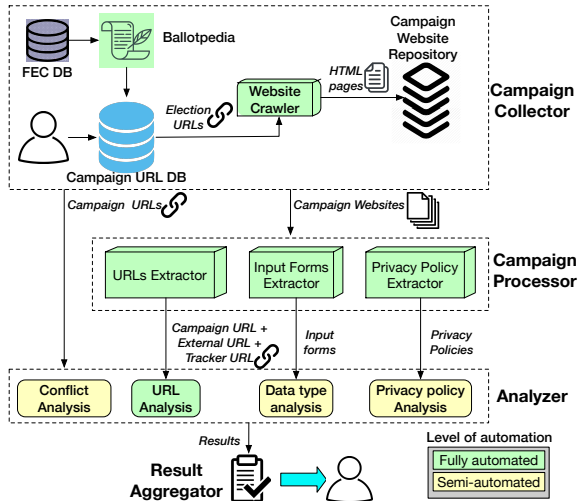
FEC DB

Ballotpedia

Campaign Website Repository

HTML pages

Website Crawler

Election URLs

Campaign URL DB

Campaign Collector

Campaign URLs

Campaign Websites

URLs Extractor

Input Forms Extractor

Privacy Policy Extractor

Campaign Processor

Campaign URL + External URL + Tracker URL

Input forms

Privacy Policies

Conflict Analysis

URL Analysis

Data type analysis

Privacy policy Analysis

Analyzer

Results

Result Aggregator

Level of automation

Fully automated

Semi-automated